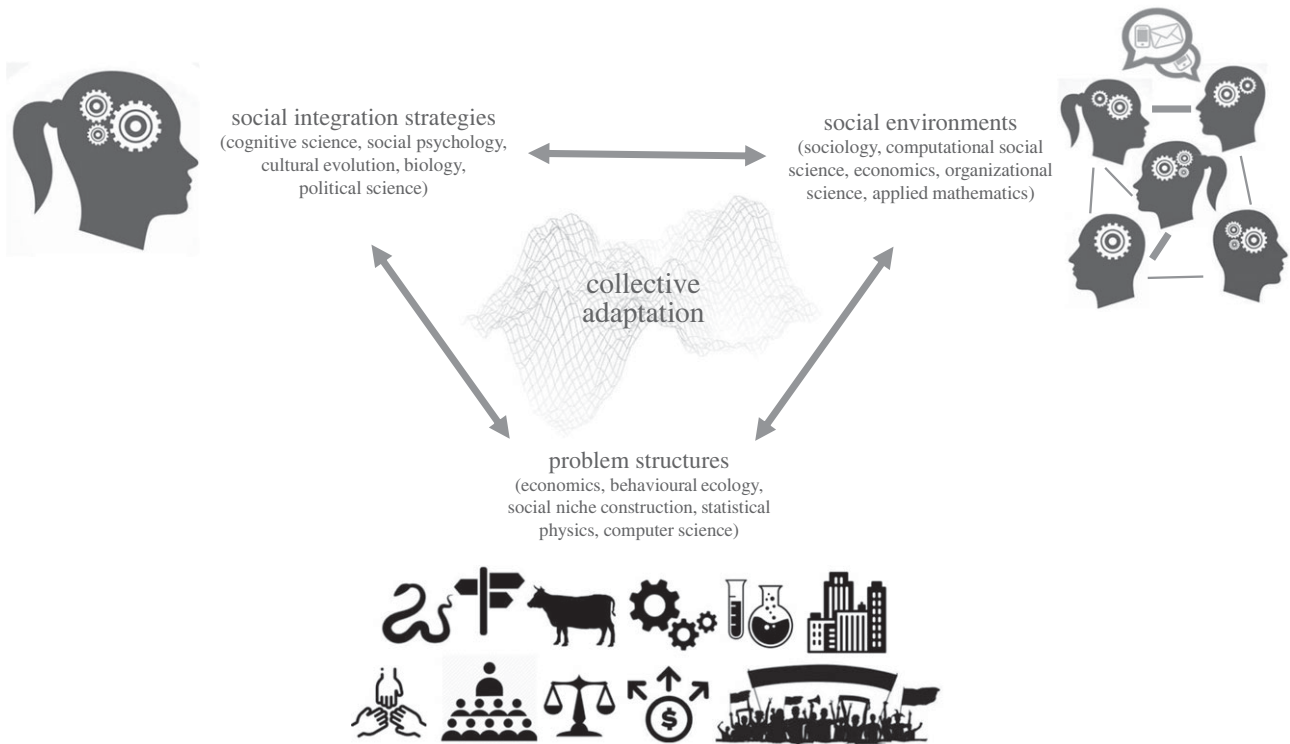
social integration strategies
(cognitive science, social psychology, cultural evolution, biology, political science)

social environments
(sociology, computational social science, economics, organizational science, applied mathematics)

collective adaptation

problem structures
(economics, behavioural ecology, social niche construction, statistical physics, computer science)

$